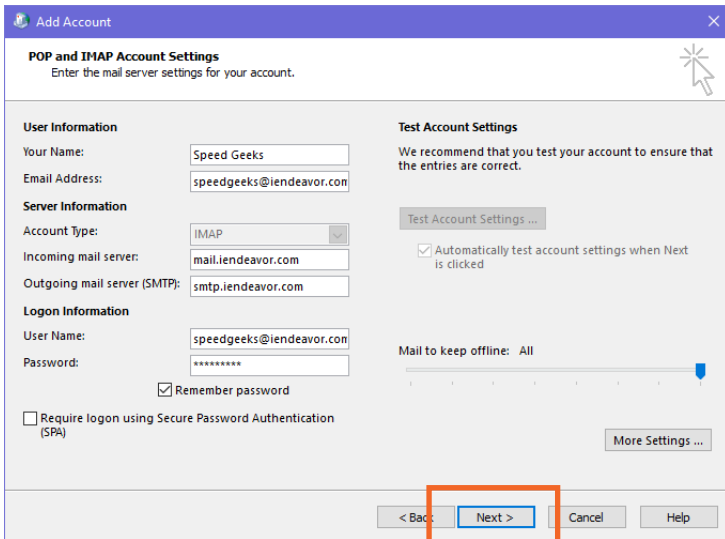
Add Account

POP and IMAP Account Settings
Enter the mail server settings for your account.

User Information
Your Name: Speed Geeks
Email Address: speedgeeks@iendeavor.com
Server Information
Account Type: IMAP
Incoming mail server: mail.iendeavor.com
Outgoing mail server (SMTP): smtp.iendeavor.com
Logon Information
User Name: speedgeeks@iendeavor.com
Password: *********
Remember password
Require logon using Secure Password Authentication (SPA)

Test Account Settings
We recommend that you test your account to ensure that the entries are correct.

Test Account Settings ...
Automatically test account settings when Next is clicked

Mail to keep offline: All

More Settings ...

< Back Next > Cancel Help